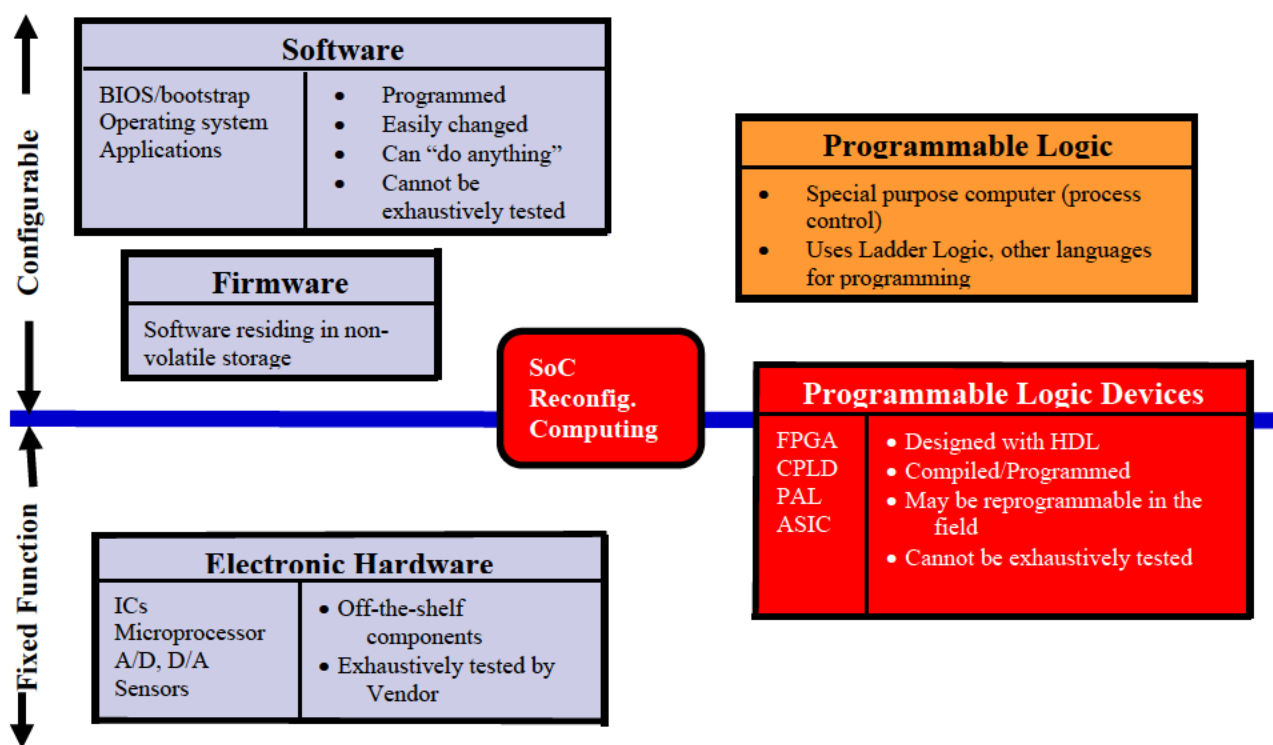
Configurable

Fixed Function

Software

| BIOS/bootstrap Operating system Applications | • Programmed • Easily changed • Can "do anything" • Cannot be exhaustively tested |
|---|---|

Firmware

Software residing in non-volatile storage

Programmable Logic

• Special purpose computer (process control)
• Uses Ladder Logic, other languages for programming

SoC Reconfig. Computing

Programmable Logic Devices

| FPGA CPLD PAL ASIC | • Designed with HDL • Compiled/Programmed • May be reprogrammable in the field • Cannot be exhaustively tested |
|---|---|

Electronic Hardware

| ICs Microprocessor A/D, D/A Sensors | • Off-the-shelf components • Exhaustively tested by Vendor |
|---|---|